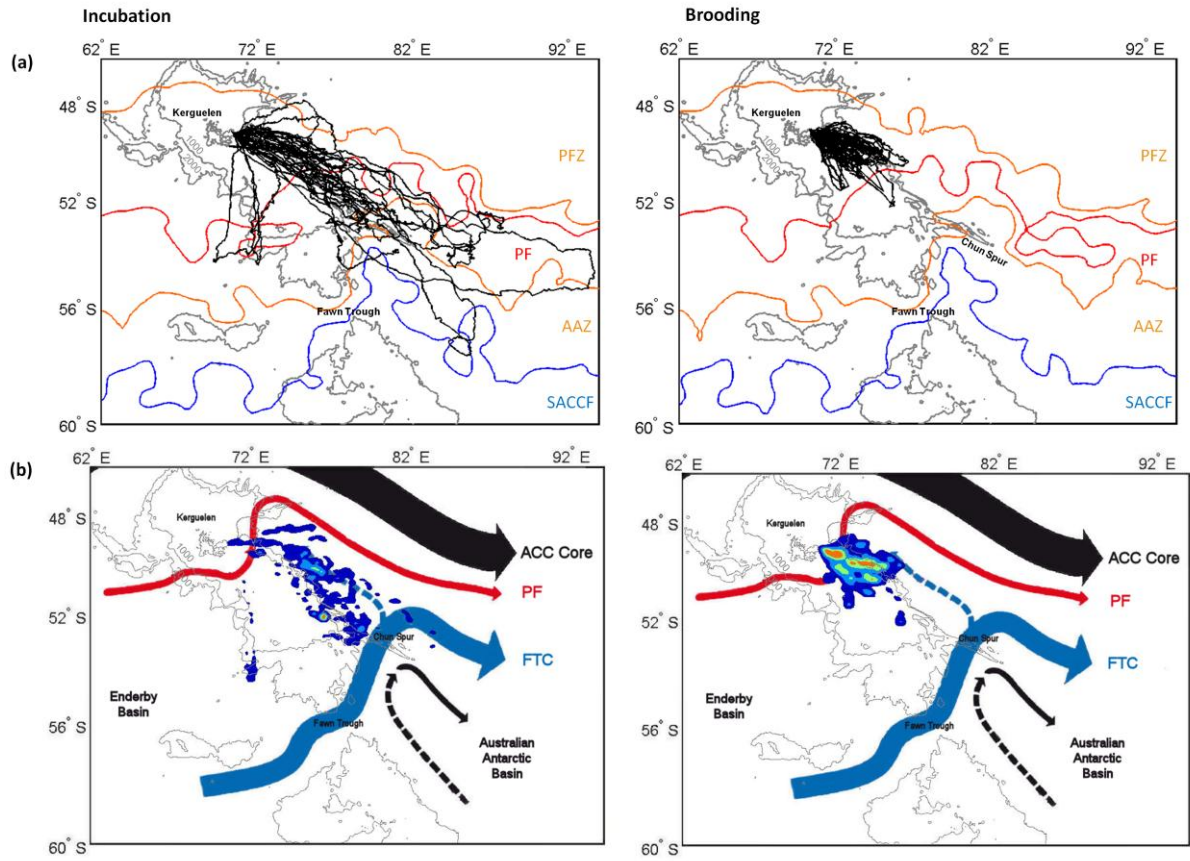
Incubation

(a)

62° E 72° E 82° E 92° E

48° S 52° S 56° S 60° S

Kerguelen

1000 2000

PFZ

PF

Fawn Trough

AAZ

SACCF

Brooding

62° E 72° E 82° E 92° E

48° S 52° S 56° S 60° S

Kerguelen

1000 2000

PFZ

Chun Spur

PF

Fawn Trough

AAZ

SACCF

(b)

62° E 72° E 82° E 92° E

48° S 52° S 56° S 60° S

Kerguelen

1000

ACC Core

PF

Chun Spur

FTC

Enderby Basin

Fawn Trough

Australian Antarctic Basin

62° E 72° E 82° E 92° E

48° S 52° S 56° S 60° S

Kerguelen

1000

ACC Core

PF

Chun Spur

FTC

Enderby Basin

Fawn Trough

Australian Antarctic Basin